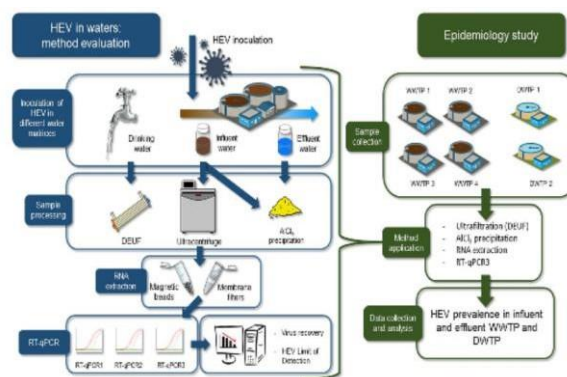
HEV in waters: method evaluation

HEV inoculation

Inoculation of HEV in different water matrices

Drinking water

Influent water

Effluent water

Sample processing

DEUF

Ultracentrifuge

$AlCl_3$ precipitation

RNA extraction

Magnetic beads

Membrane filters

RT-qPCR

RT-qPCR1

RT-qPCR2

RT-qPCR3

- Virus recovery
- HEV Limit of Detection

Epidemiology study

Sample collection

WWTP 1

WWTP 2

DWTP 1

WWTP 3

WWTP 4

DWTP 2

Method application

- Ultrafiltration (DEUF)
- $AlCl_3$ precipitation
- RNA extraction
- RT-qPCR3

Data collection and analysis

HEV prevalence in influent and effluent WWTP and DWTP